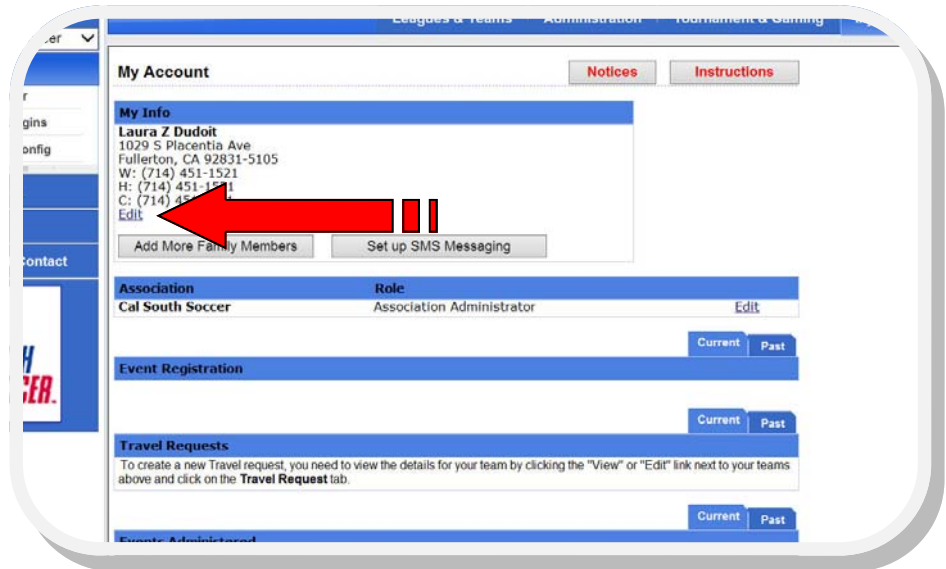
cer
Leagues & Teams
Administration
Tournament & Gaming
r
gins
onfig
ontact
H
CER.

My Account
Notices
Instructions

My Info
Laura Z Dudoit
1029 S Placentia Ave
Fullerton, CA 92831-5105
W: (714) 451-1521
H: (714) 451-15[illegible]1
C: (714) 45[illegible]
Edit
Add More Fa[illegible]ly Members
Set up SMS Messaging

| Association | Role | |
|---|---|---|
| Cal South Soccer | Association Administrator | Edit |

Current
Past
Event Registration

Current
Past
Travel Requests
To create a new Travel request, you need to view the details for your team by clicking the "View" or "Edit" link next to your teams above and click on the **Travel Request** tab.

Current
Past
Events Administered